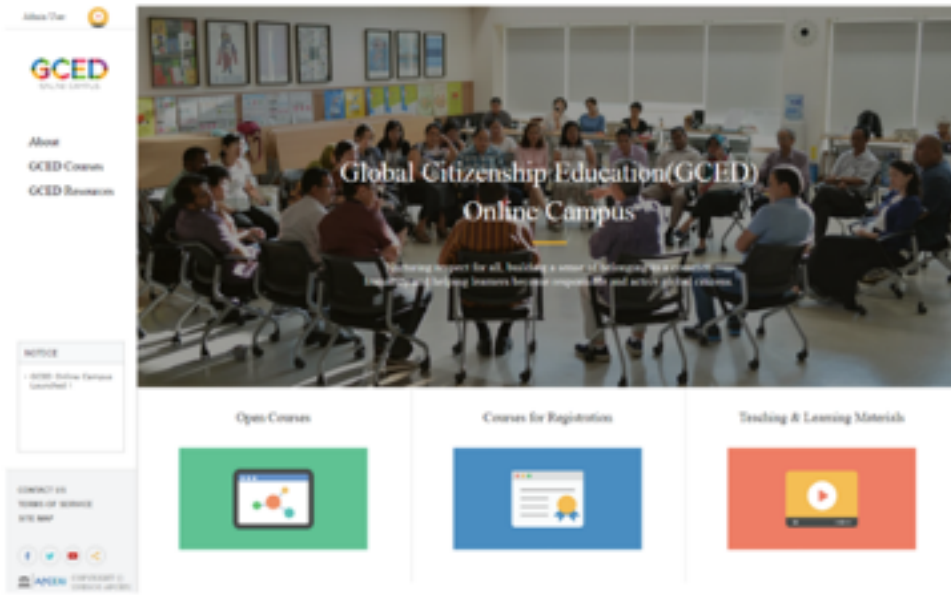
Admin User

GCED
ONLINE CAMPUS

About
GCED Courses
GCED Resources

NOTICE
• GCED Online Campus Launched !

CONTACT US
TERMS OF SERVICE
SITE MAP

APCEIU COPYRIGHT © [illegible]

Global Citizenship Education(GCED) Online Campus

Nurturing respect for all, building a sense of belonging to a common humanity and helping learners become responsible and active global citizens.

Open Courses

Courses for Registration

Teaching & Learning Materials